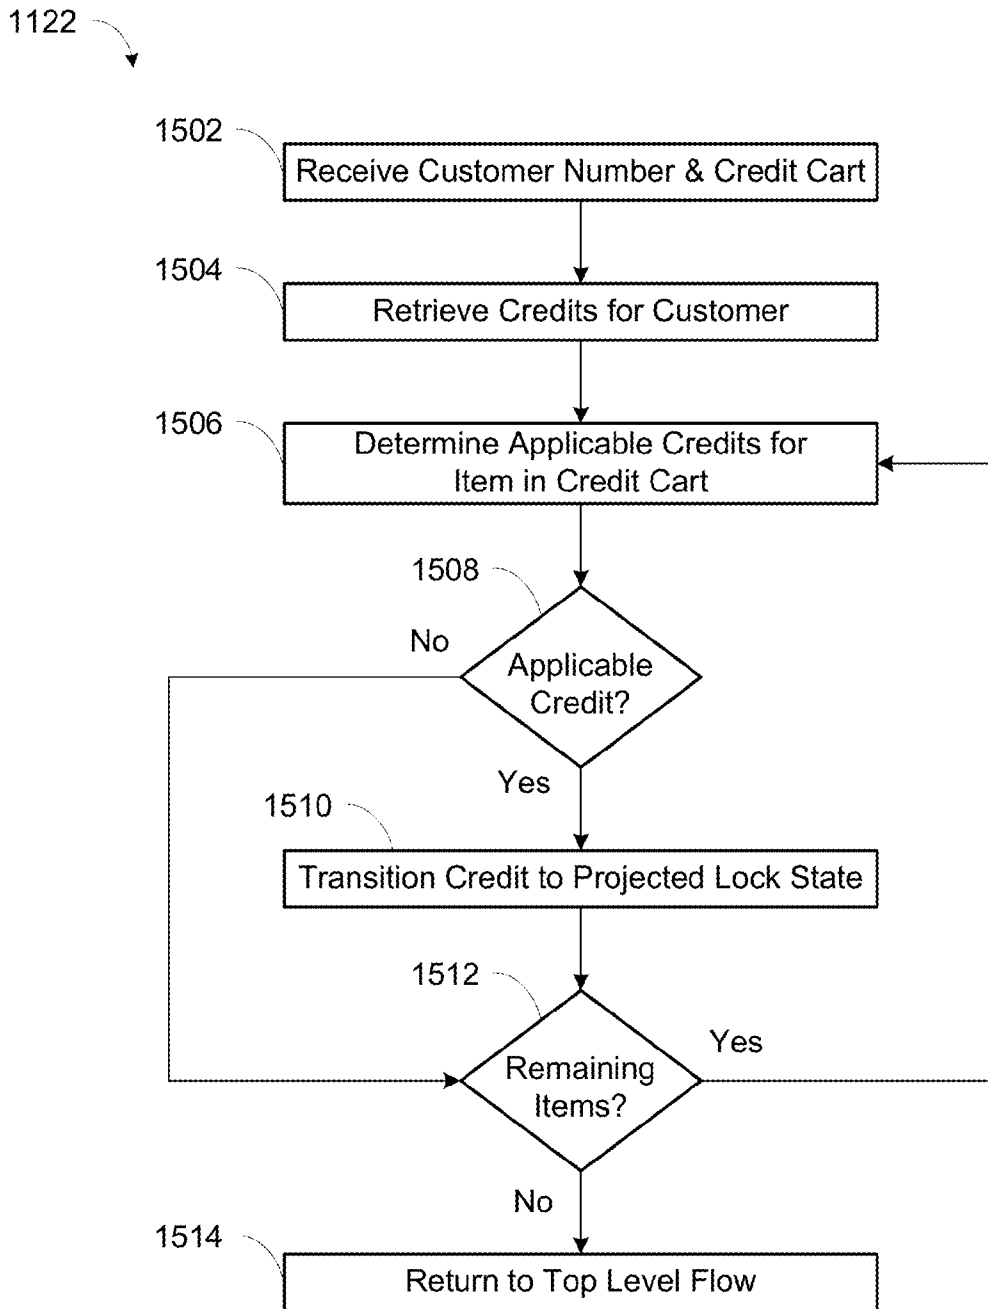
1122

1502
Receive Customer Number & Credit Cart

1504
Retrieve Credits for Customer

1506
Determine Applicable Credits for Item in Credit Cart

1508
No
Applicable Credit?
Yes

1510
Transition Credit to Projected Lock State

1512
Yes
Remaining Items?
No

1514
Return to Top Level Flow